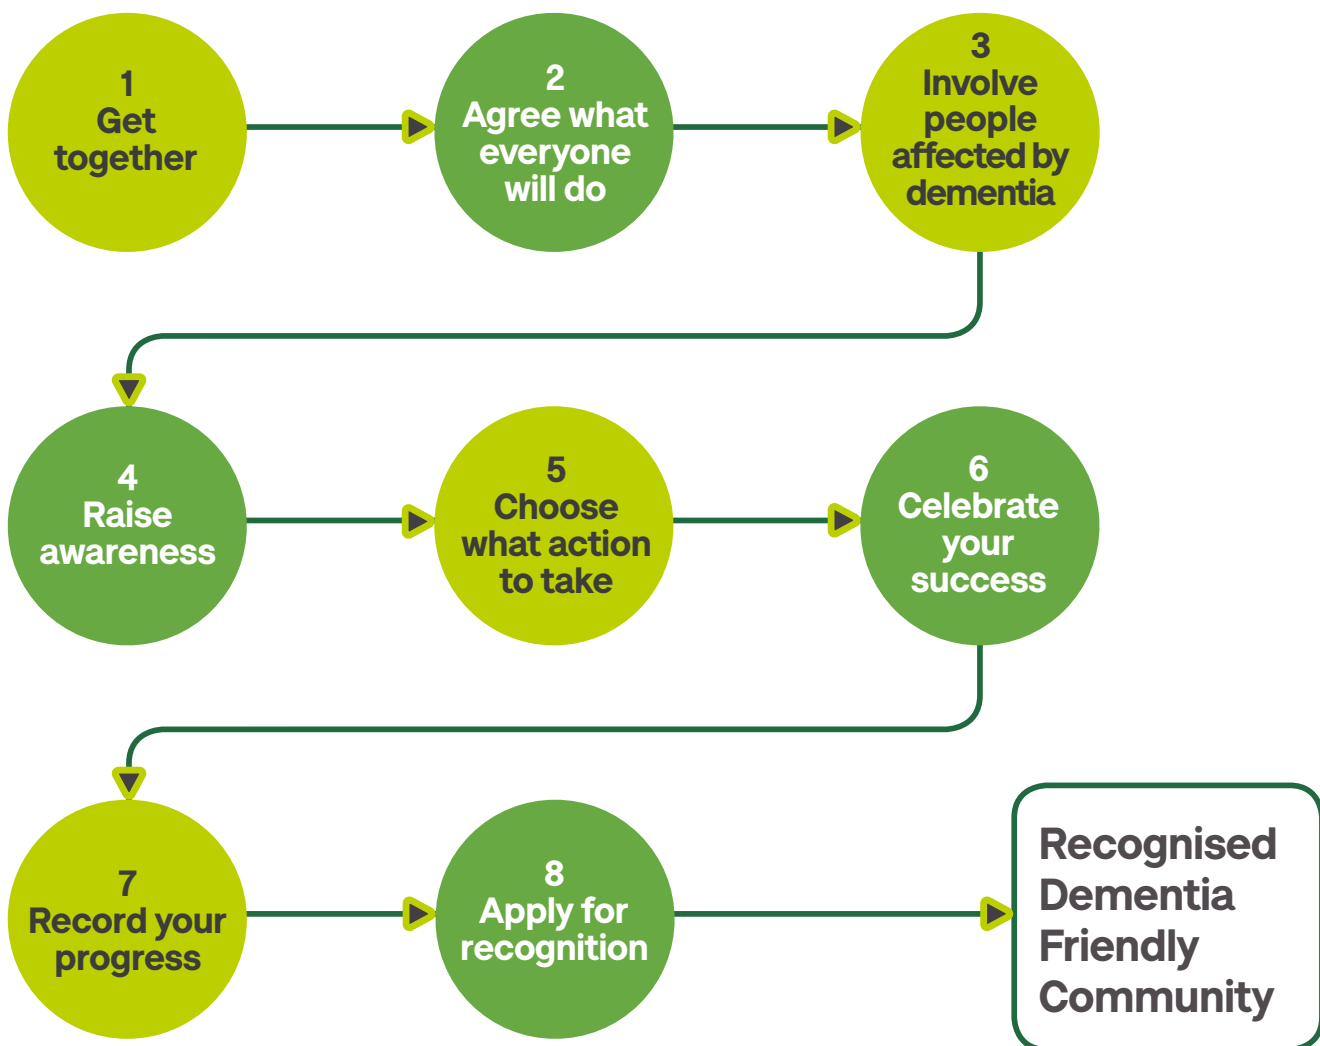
1
Get together

2
Agree what everyone will do

3
Involve people affected by dementia

4
Raise awareness

5
Choose what action to take

6
Celebrate your success

7
Record your progress

8
Apply for recognition

Recognised Dementia Friendly Community